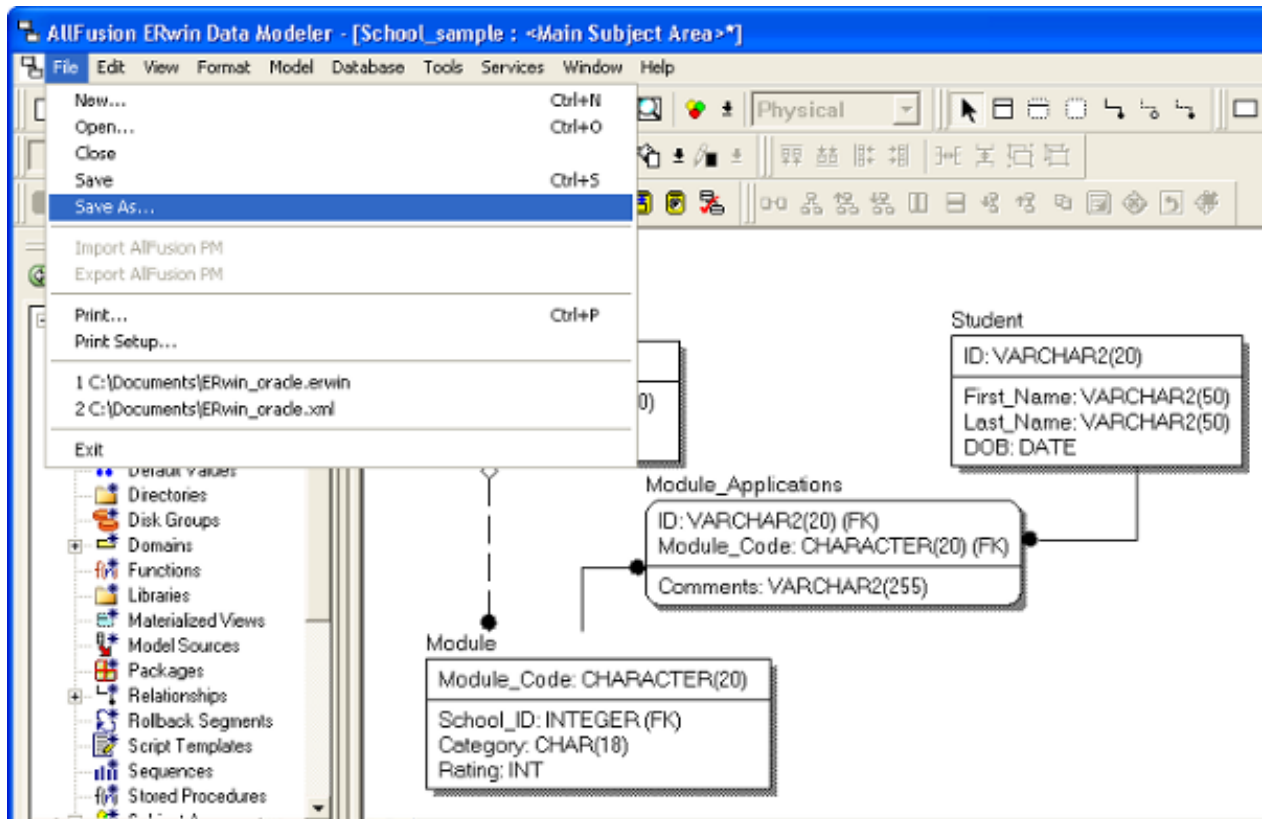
AllFusion ERwin Data Modeler - [School_sample : <Main Subject Area>*]

File Edit View Format Model Database Tools Services Window Help

Physical

New... Ctrl+N
Open... Ctrl+O
Close
Save Ctrl+S
Save As...

Import AllFusion PM
Export AllFusion PM

Print... Ctrl+P
Print Setup...

1 C:\Documents\ERwin_oracle.erwin
2 C:\Documents\ERwin_oracle.xml

Exit

Default Values
Directories
Disk Groups
Domains
Functions
Libraries
Materialized Views
Model Sources
Packages
Relationships
Rollback Segments
Script Templates
Sequences
Stored Procedures

0)

Student

ID: VARCHAR2(20)

First_Name: VARCHAR2(50)
Last_Name: VARCHAR2(50)
DOB: DATE

Module_Applications

ID: VARCHAR2(20) (FK)
Module_Code: CHARACTER(20) (FK)

Comments: VARCHAR2(255)

Module

Module_Code: CHARACTER(20)

School_ID: INTEGER (FK)
Category: CHAR(18)
Rating: INT